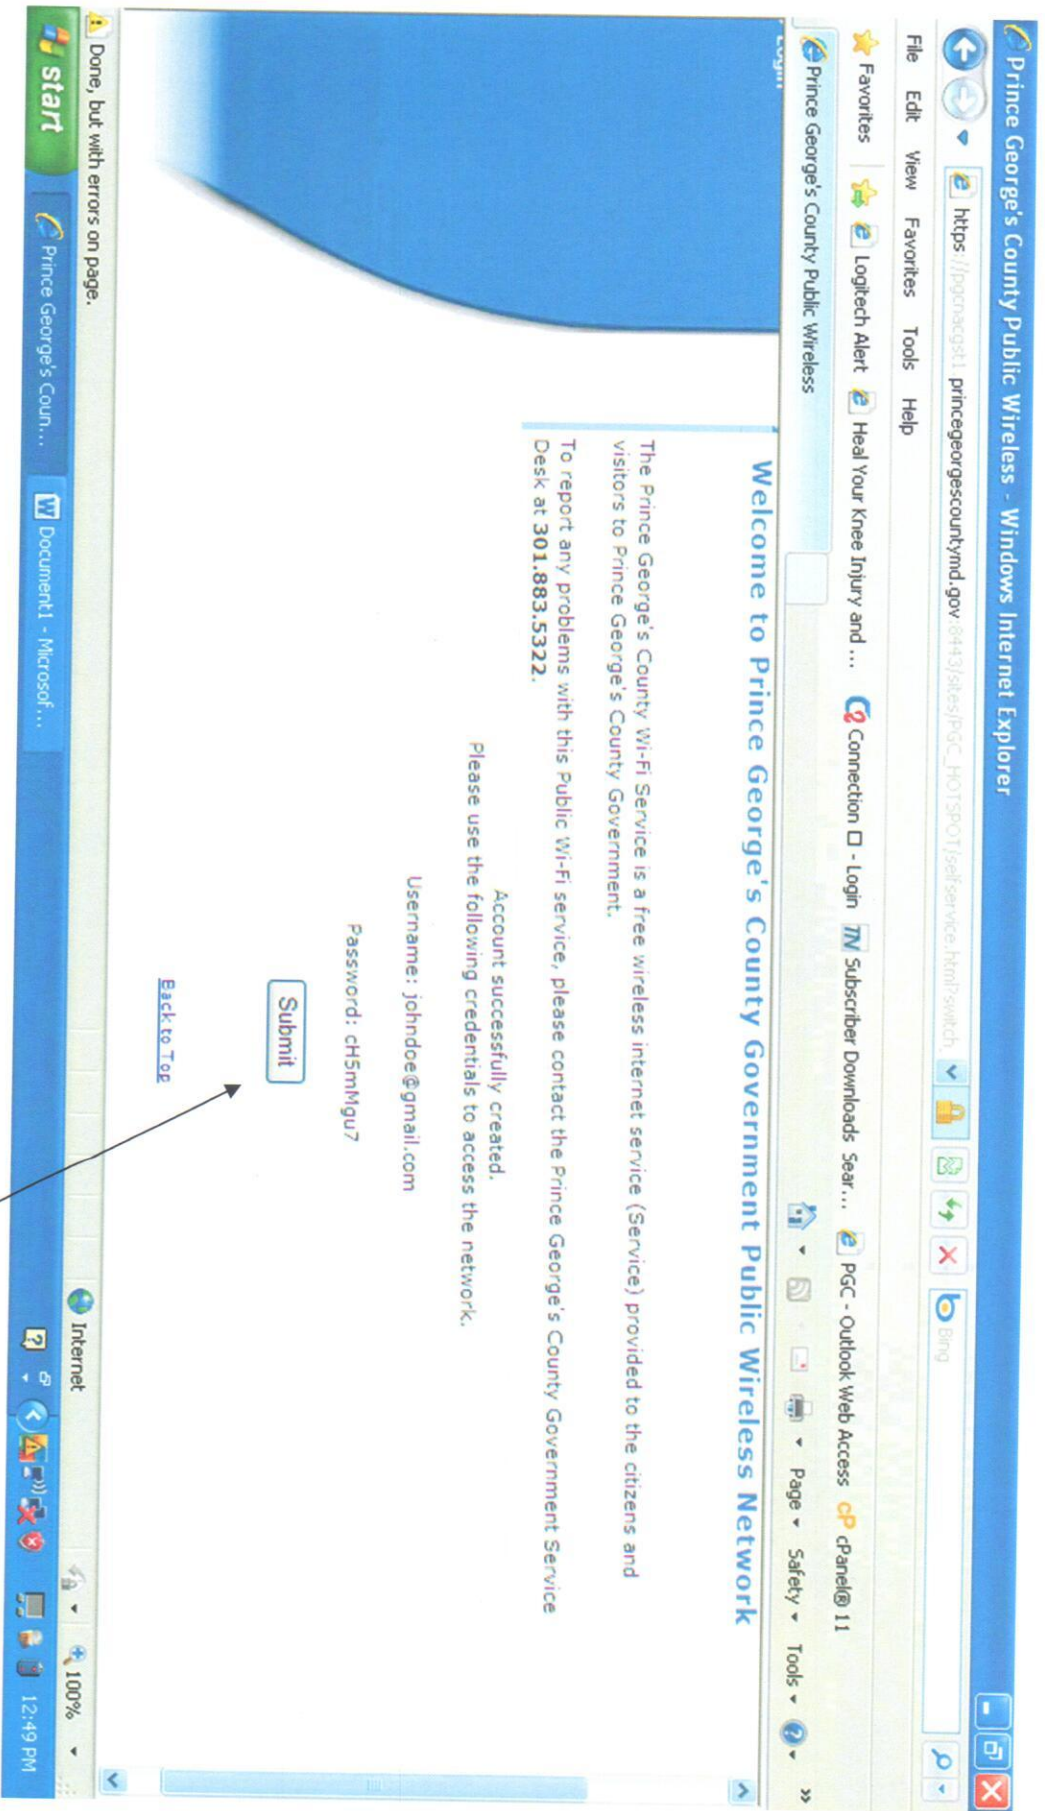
Prince George's County Public Wireless - Windows Internet Explorer

https://pgcnacgst1.princegeorgescountymd.gov:8443/sites/PGC_HOTSPOT/selfservice.html?switch_

Bing

File Edit View Favorites Tools Help

Favorites Logitech Alert Heal Your Knee Injury and ... Connection - Login Subscriber Downloads Sear... PGC - Outlook Web Access cPanel® 11

Prince George's County Public Wireless

Page Safety Tools

Welcome to Prince George's County Government Public Wireless Network

The Prince George's County Wi-Fi Service is a free wireless internet service (Service) provided to the citizens and visitors to Prince George's County Government.

To report any problems with this Public Wi-Fi service, please contact the Prince George's County Government Service Desk at 301.883.5322.

Account successfully created.

Please use the following credentials to access the network.

Username: johndoe@gmail.com

Password: cH5mMgu7

Submit

Back to Top

Done, but with errors on page.

Internet

100%

start

Prince George's Coun...

Document1 - Microsof...

12:49 PM